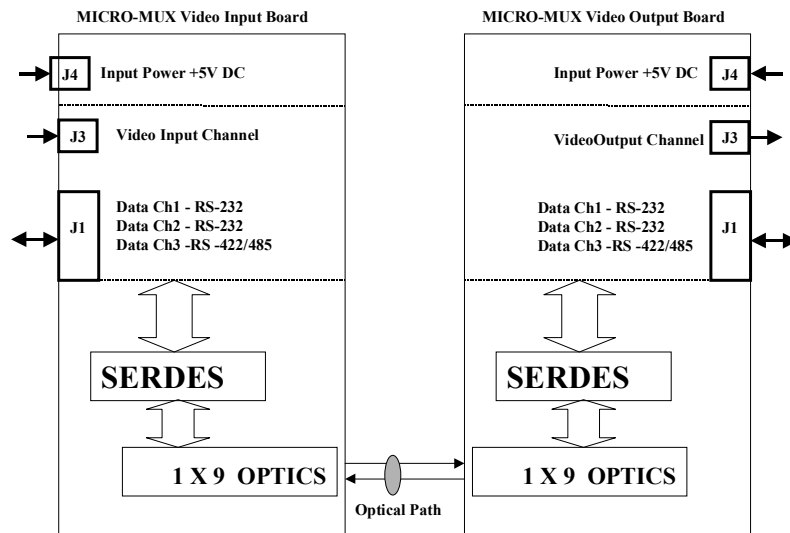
MICRO-MUX Video Input Board

J4 Input Power +5V DC

J3 Video Input Channel

J1

Data Ch1 - RS-232
Data Ch2 - RS-232
Data Ch3 -RS -422/485

SERDES

1 X 9 OPTICS

MICRO-MUX Video Output Board

Input Power +5V DC J4

VideoOutput Channel J3

Data Ch1 - RS-232
Data Ch2 - RS-232
Data Ch3 -RS -422/485

J1

SERDES

1 X 9 OPTICS

Optical Path